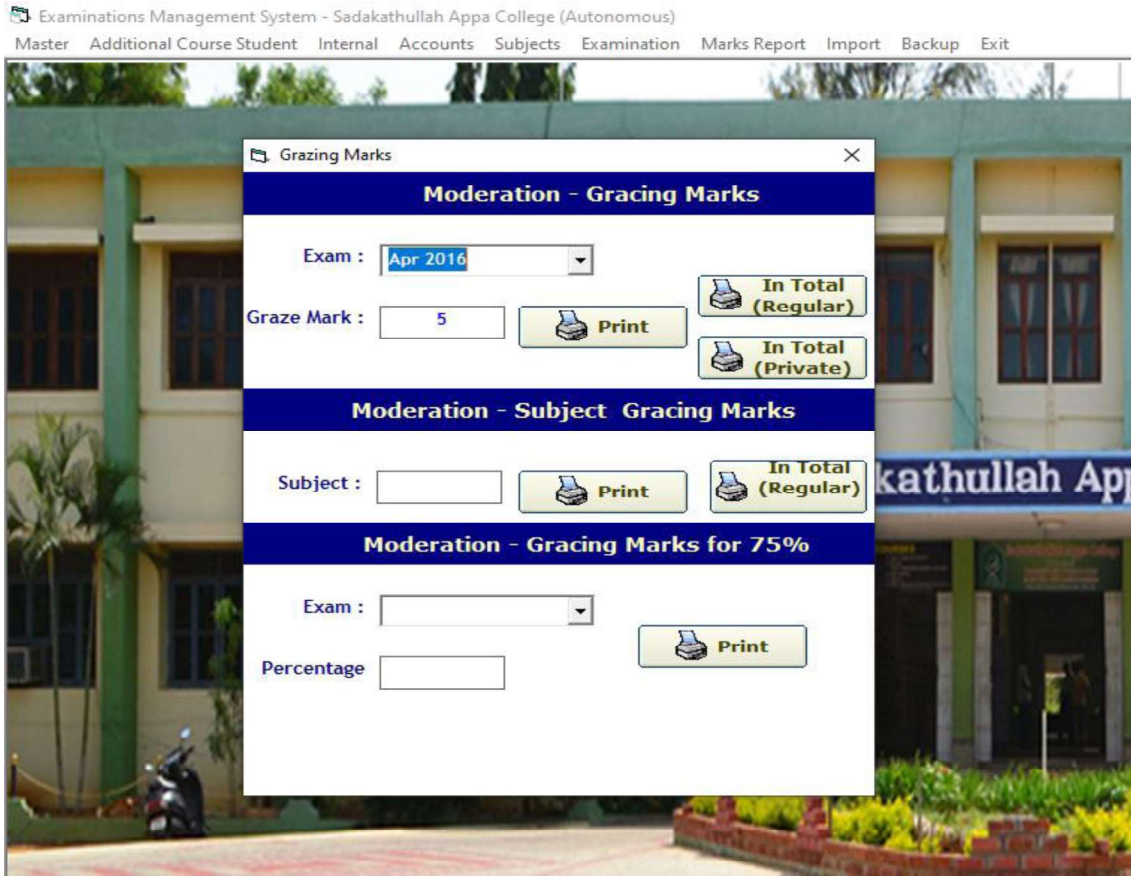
Examinations Management System - Sadakathullah Appa College (Autonomous)

Master Additional Course Student Internal Accounts Subjects Examination Marks Report Import Backup Exit

Grazing Marks ×

Moderation - Gracing Marks

Exam : Apr 2016

In Total (Regular)

Graze Mark : 5

Print

In Total (Private)

Moderation - Subject Gracing Marks

Subject :

Print

In Total (Regular)

kathullah App

Moderation - Gracing Marks for 75%

Exam :

Print

Percentage